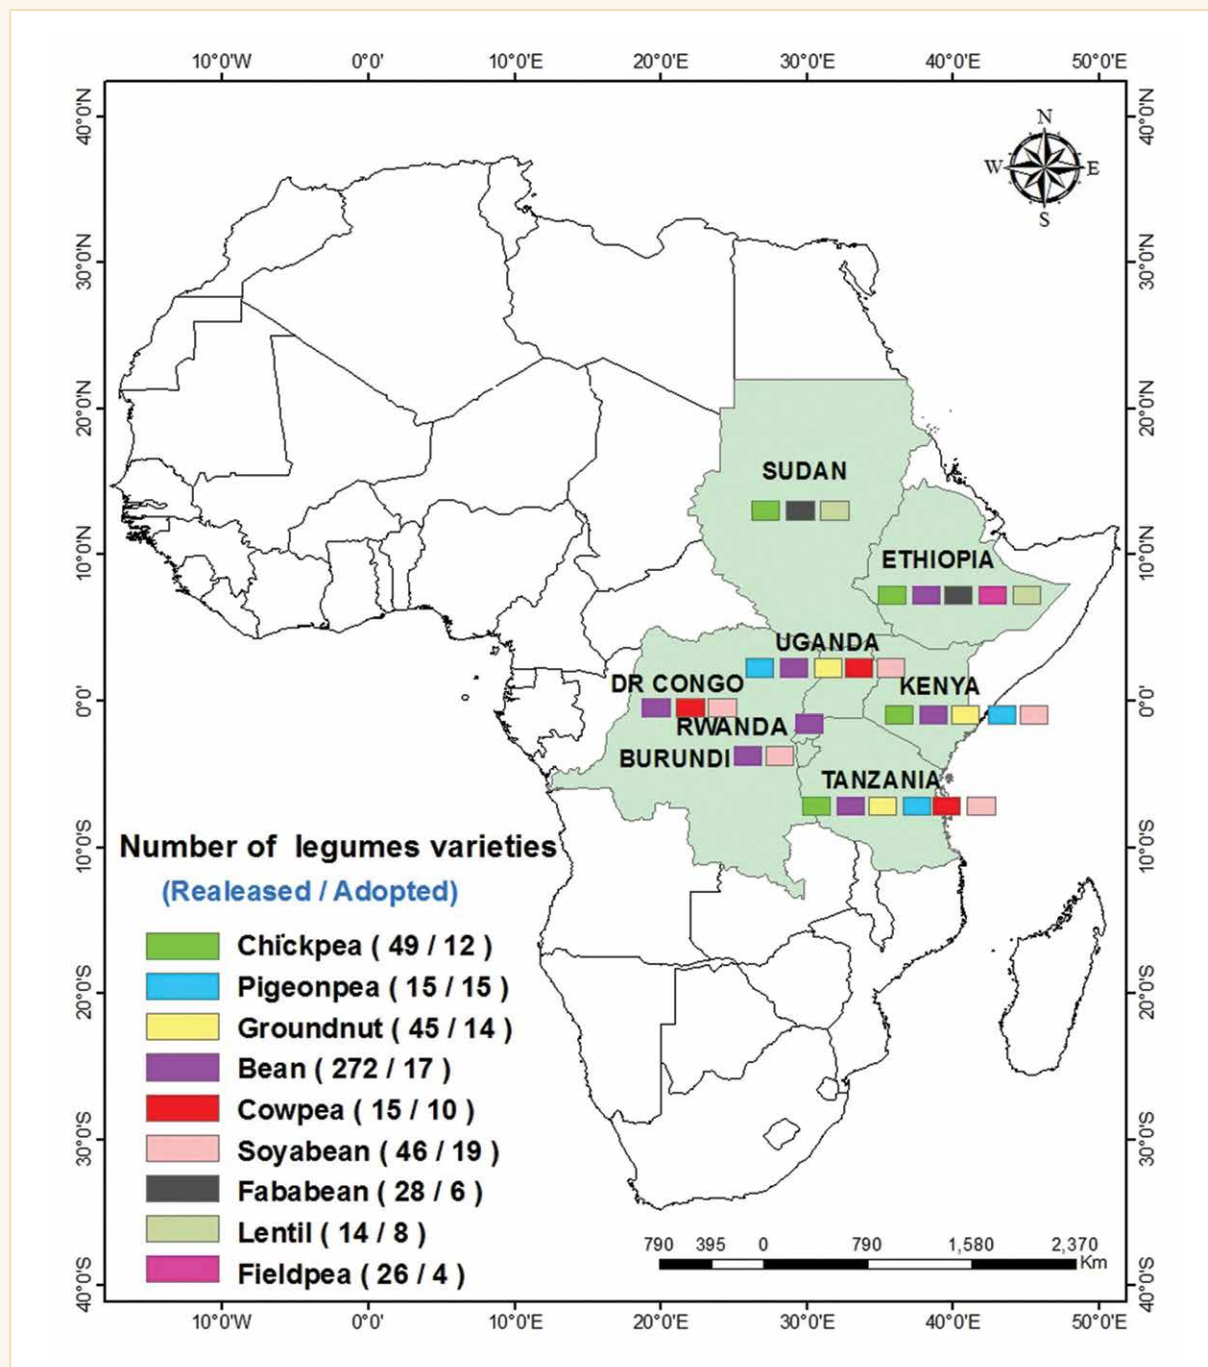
10°0'W 0°0' 10°0'E 20°0'E 30°0'E 40°0'E 50°0'E

40°0'N 30°0'N 20°0'N 10°0'N 0°0' 10°0'S 20°0'S 30°0'S 40°0'S

N
W E
S

SUDAN

ETHIOPIA

UGANDA

DR CONGO

KENYA

RWANDA

BURUNDI

TANZANIA

Number of legumes varieties
(Realeased / Adopted)

Chickpea ( 49 / 12 )
Pigeonpea ( 15 / 15 )
Groundnut ( 45 / 14 )
Bean ( 272 / 17 )
Cowpea ( 15 / 10 )
Soyabean ( 46 / 19 )
Fababean ( 28 / 6 )
Lentil ( 14 / 8 )
Fieldpea ( 26 / 4 )

790 395 0 790 1,580 2,370
Km

10°0'W 0°0' 10°0'E 20°0'E 30°0'E 40°0'E 50°0'E

40°0'N 30°0'N 20°0'N 10°0'N 0°0' 10°0'S 20°0'S 30°0'S 40°0'S